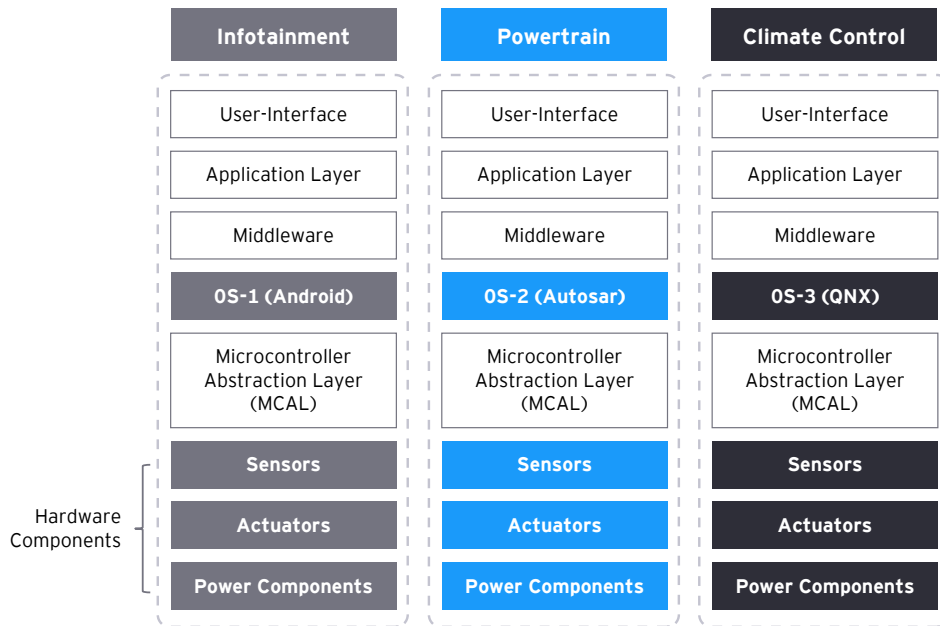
Infotainment

User-Interface

Application Layer

Middleware

OS-1 (Android)

Microcontroller Abstraction Layer (MCAL)

Sensors

Actuators

Power Components

Powertrain

User-Interface

Application Layer

Middleware

OS-2 (Autosar)

Microcontroller Abstraction Layer (MCAL)

Sensors

Actuators

Power Components

Climate Control

User-Interface

Application Layer

Middleware

OS-3 (QNX)

Microcontroller Abstraction Layer (MCAL)

Sensors

Actuators

Power Components

Hardware Components